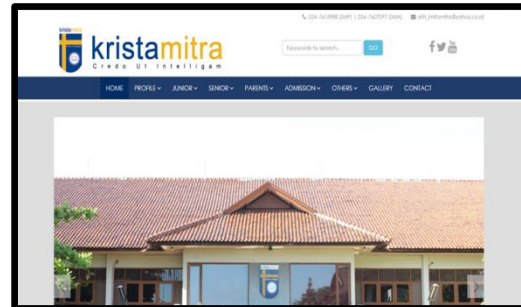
024-7610998 (SMP) | 024-7601097 (SMA) sch_kristamitra@yahoo.co.id

krista

kristamitra

Credo Ut Intelligam

Keywords to search...

GO

HOME PROFILE JUNIOR SENIOR PARENTS ADMISSION OTHERS GALLERY CONTACT